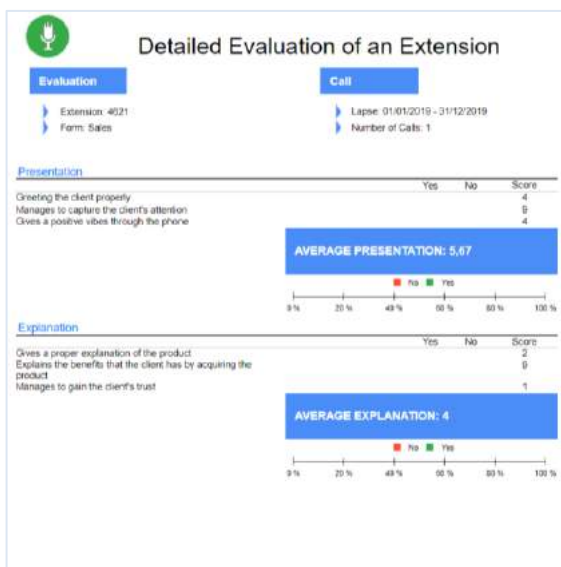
Detailed Evaluation of an Extension

Evaluation

Extension: 4621
Form: Sales

Call

Lapse: 01/01/2019 - 31/12/2019
Number of Calls: 1

Presentation

| | Yes | No | Score |
|---|---|---|---|
| Greeting the client properly | | | 4 |
| Manages to capture the client's attention | | | 9 |
| Gives a positive vibes through the phone | | | 4 |

AVERAGE PRESENTATION: 5,67

No Yes

0 % 20 % 40 % 60 % 80 % 100 %

Explanation

| | Yes | No | Score |
|---|---|---|---|
| Gives a proper explanation of the product | | | 2 |
| Explains the benefits that the client has by acquiring the product | | | 9 |
| Manages to gain the client's trust | | | 1 |

AVERAGE EXPLANATION: 4

No Yes

0 % 20 % 40 % 60 % 80 % 100 %